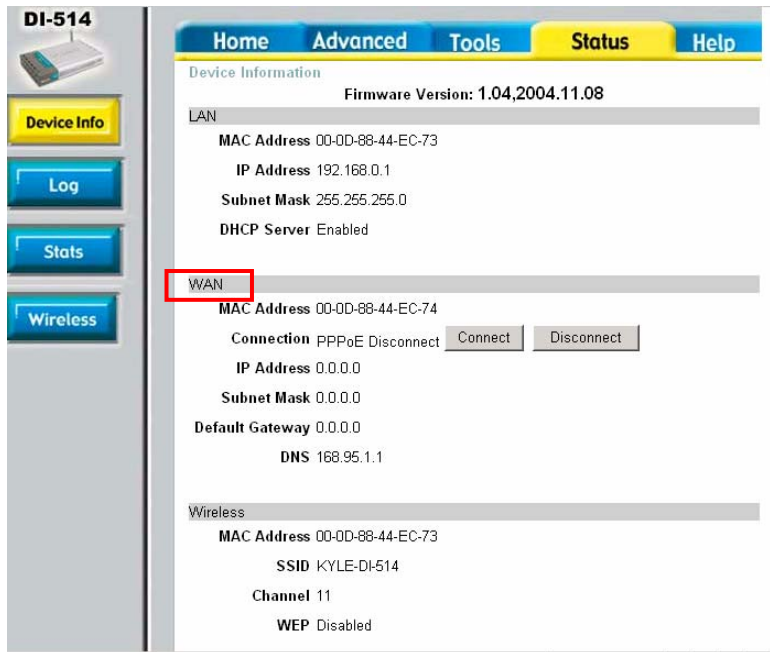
DI-514

Device Info

Log

Stats

Wireless

Home | Advanced | Tools | Status | Help

Device Information

Firmware Version: 1.04,2004.11.08

LAN

MAC Address 00-0D-88-44-EC-73

IP Address 192.168.0.1

Subnet Mask 255.255.255.0

DHCP Server Enabled

WAN

MAC Address 00-0D-88-44-EC-74

Connection PPPoE Disconnect Connect Disconnect

IP Address 0.0.0.0

Subnet Mask 0.0.0.0

Default Gateway 0.0.0.0

DNS 168.95.1.1

Wireless

MAC Address 00-0D-88-44-EC-73

SSID KYLE-DI-514

Channel 11

WEP Disabled